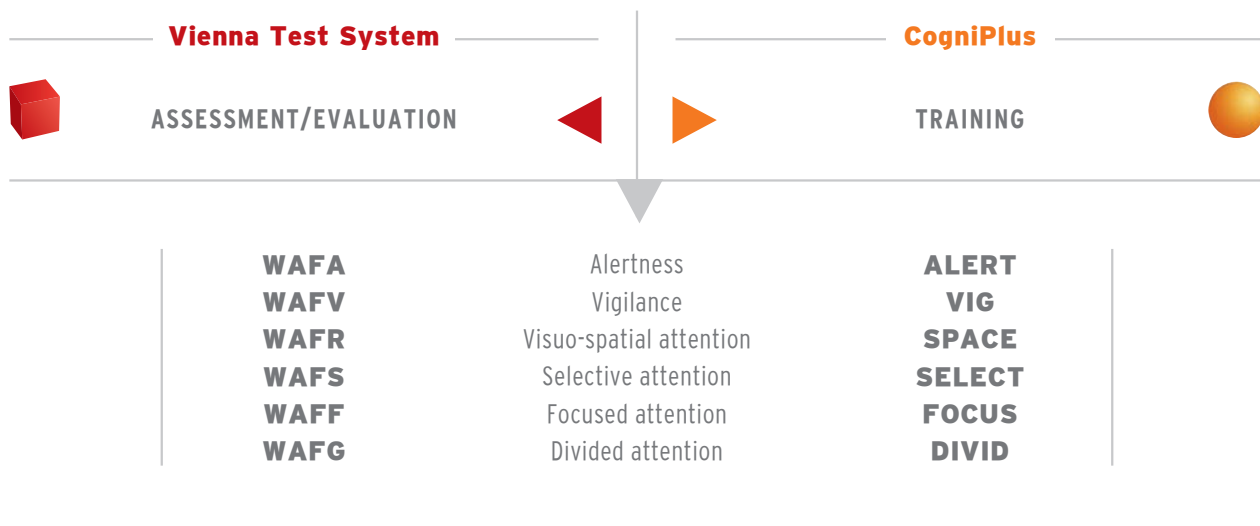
Vienna Test System

ASSESSMENT/EVALUATION

CogniPlus

TRAINING

| | | |
|---|---|---|
| WAFA | Alertness | ALERT |
| WAFV | Vigilance | VIG |
| WAFR | Visuo-spatial attention | SPACE |
| WAFS | Selective attention | SELECT |
| WAFF | Focused attention | FOCUS |
| WAFG | Divided attention | DIVID |